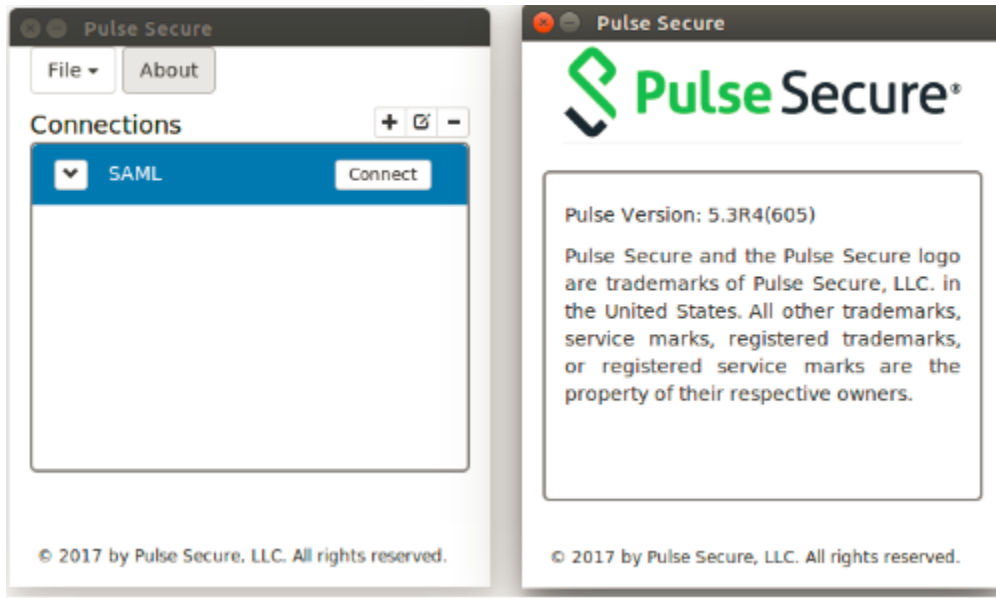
Pulse Secure

File ▾ About

Connections + − 

SAML Connect

© 2017 by Pulse Secure, LLC. All rights reserved.

Pulse Secure

Pulse Secure®

Pulse Version: 5.3R4(605)

Pulse Secure and the Pulse Secure logo are trademarks of Pulse Secure, LLC. in the United States. All other trademarks, service marks, registered trademarks, or registered service marks are the property of their respective owners.

© 2017 by Pulse Secure, LLC. All rights reserved.